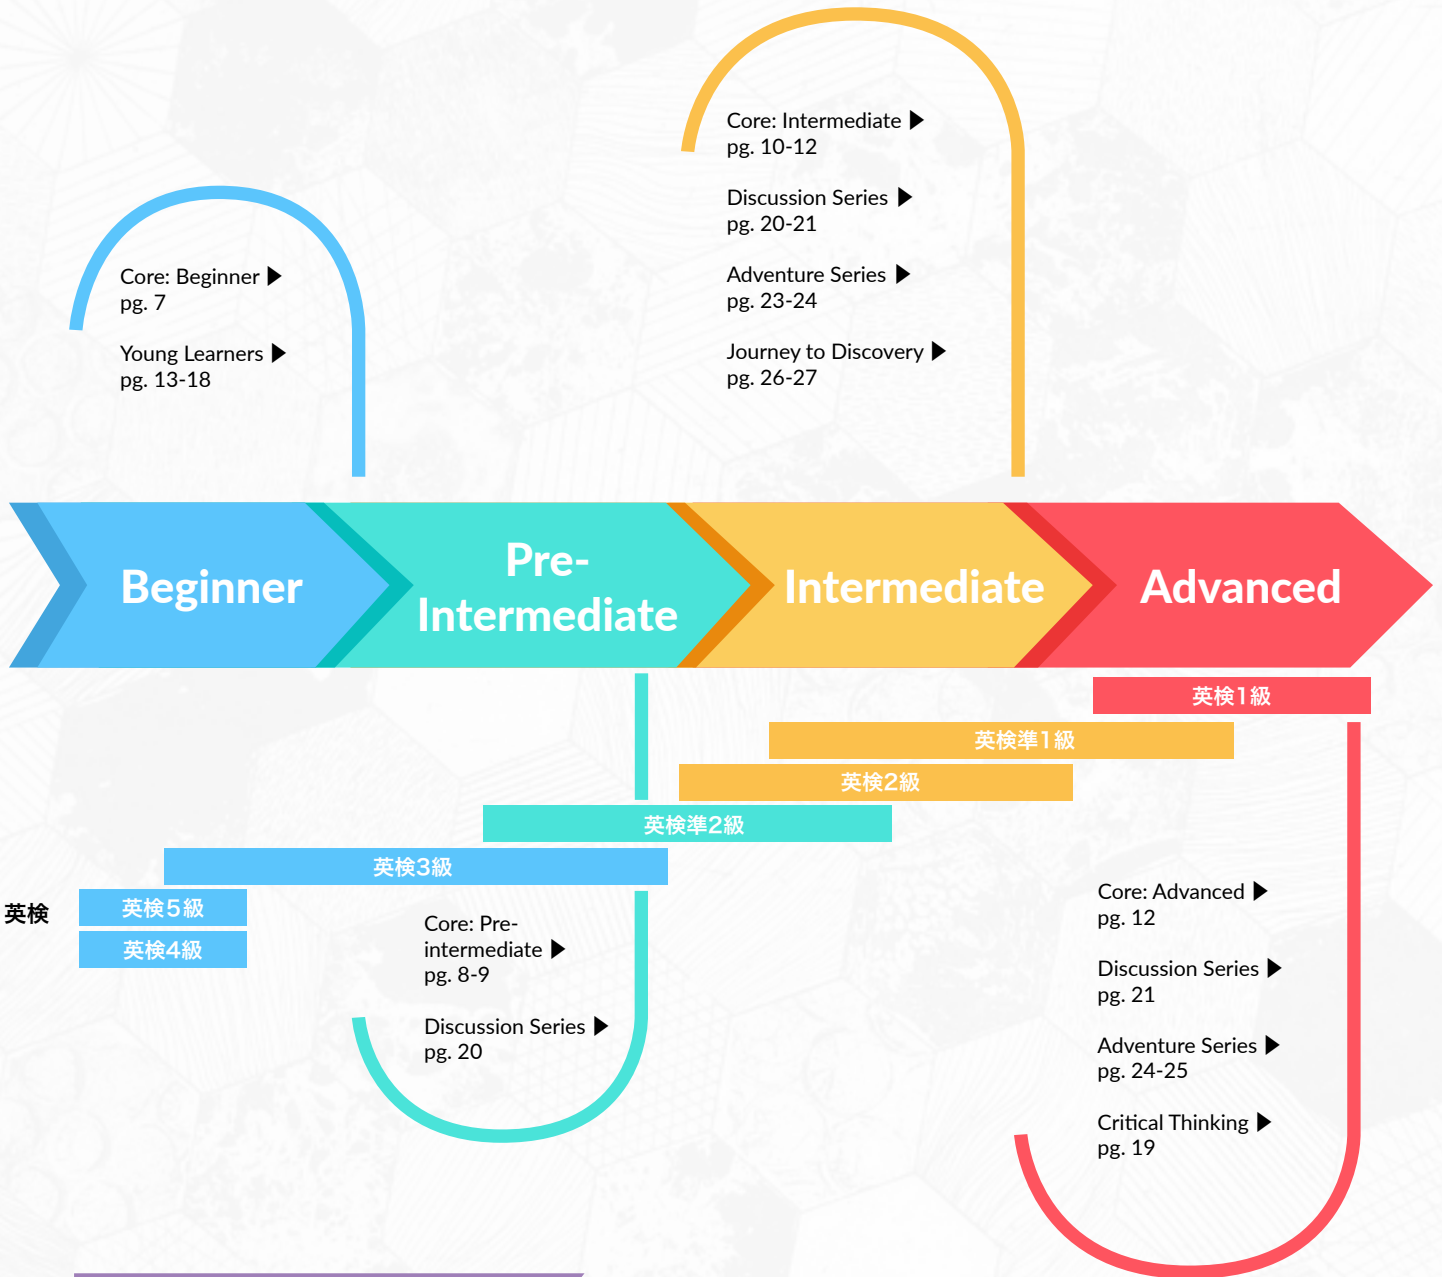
Core: Intermediate ▶
pg. 10-12

Discussion Series ▶
pg. 20-21

Adventure Series ▶
pg. 23-24

Journey to Discovery ▶
pg. 26-27

Core: Beginner ▶
pg. 7

Young Learners ▶
pg. 13-18

Beginner

Pre-Intermediate

Intermediate

Advanced

英検1級

英検準1級

英検2級

英検準2級

英検3級

英検

英検5級

英検4級

Core: Pre-intermediate ▶
pg. 8-9

Discussion Series ▶
pg. 20

Core: Advanced ▶
pg. 12

Discussion Series ▶
pg. 21

Adventure Series ▶
pg. 24-25

Critical Thinking ▶
pg. 19